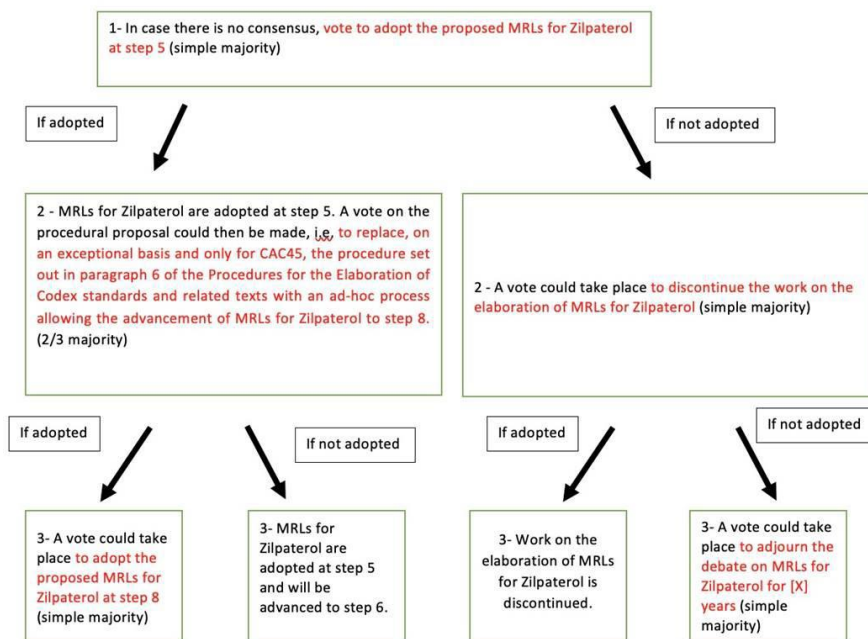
1- In case there is no consensus, vote to adopt the proposed MRLs for Zilpaterol at step 5 (simple majority)

If adopted

If not adopted

2 - MRLs for Zilpaterol are adopted at step 5. A vote on the procedural proposal could then be made, i.e, to replace, on an exceptional basis and only for CAC45, the procedure set out in paragraph 6 of the Procedures for the Elaboration of Codex standards and related texts with an ad-hoc process allowing the advancement of MRLs for Zilpaterol to step 8. (2/3 majority)

2 - A vote could take place to discontinue the work on the elaboration of MRLs for Zilpaterol (simple majority)

If adopted

If not adopted

If adopted

If not adopted

3- A vote could take place to adopt the proposed MRLs for Zilpaterol at step 8 (simple majority)

3- MRLs for Zilpaterol are adopted at step 5 and will be advanced to step 6.

3- Work on the elaboration of MRLs for Zilpaterol is discontinued.

3- A vote could take place to adjourn the debate on MRLs for Zilpaterol for [X] years (simple majority)